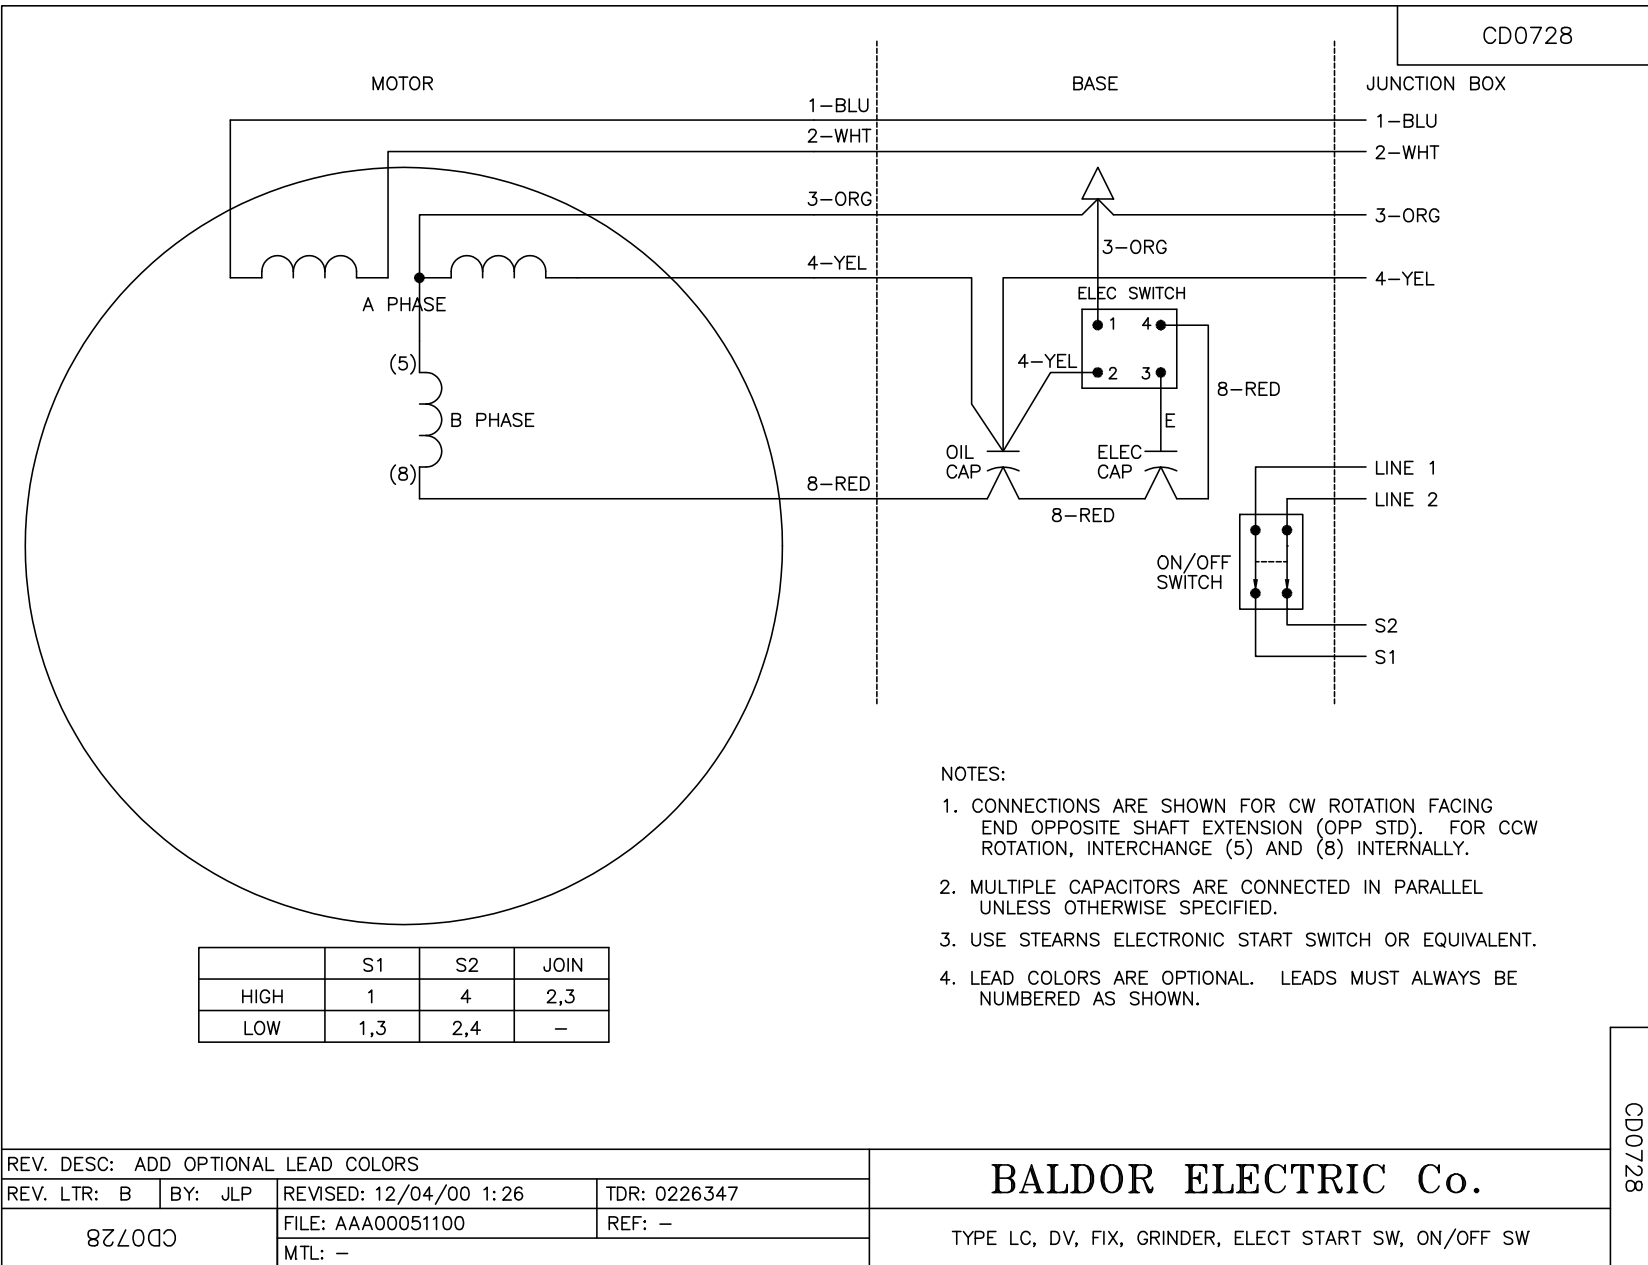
CD0728

MOTOR

BASE

JUNCTION BOX

1–BLU
2–WHT
3–ORG
4–YEL

1–BLU
2–WHT
3–ORG
4–YEL

3–ORG

A PHASE

(5)

B PHASE

(8)

ELEC SWITCH
1 4
2 3

4–YEL

8–RED

E

OIL CAP

ELEC CAP

8–RED

8–RED

LINE 1
LINE 2

ON/OFF SWITCH

S2
S1

NOTES:

1. CONNECTIONS ARE SHOWN FOR CW ROTATION FACING END OPPOSITE SHAFT EXTENSION (OPP STD). FOR CCW ROTATION, INTERCHANGE (5) AND (8) INTERNALLY.

2. MULTIPLE CAPACITORS ARE CONNECTED IN PARALLEL UNLESS OTHERWISE SPECIFIED.

3. USE STEARNS ELECTRONIC START SWITCH OR EQUIVALENT.

4. LEAD COLORS ARE OPTIONAL. LEADS MUST ALWAYS BE NUMBERED AS SHOWN.

| | S1 | S2 | JOIN |
|---|---|---|---|
| HIGH | 1 | 4 | 2,3 |
| LOW | 1,3 | 2,4 | – |

CD0728

REV. DESC: ADD OPTIONAL LEAD COLORS
REV. LTR: B | BY: JLP | REVISED: 12/04/00 1:26 | TDR: 0226347
CD0728 | FILE: AAA00051100 | REF: –
MTL: –

BALDOR ELECTRIC Co.

TYPE LC, DV, FIX, GRINDER, ELECT START SW, ON/OFF SW